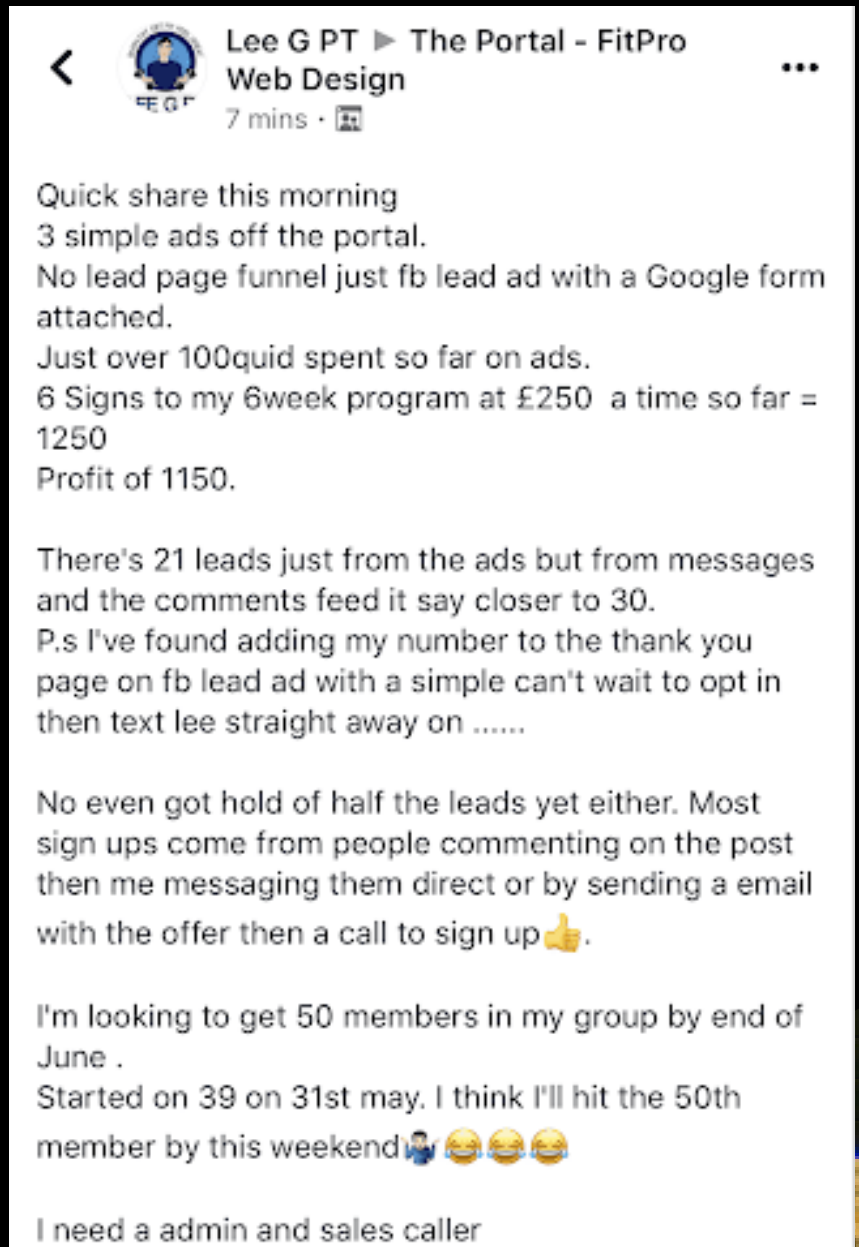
Lee G PT ▶ The Portal - FitPro Web Design
7 mins ·

Quick share this morning
3 simple ads off the portal.
No lead page funnel just fb lead ad with a Google form attached.
Just over 100quid spent so far on ads.
6 Signs to my 6week program at £250 a time so far = 1250
Profit of 1150.

There's 21 leads just from the ads but from messages and the comments feed it say closer to 30.
P.s I've found adding my number to the thank you page on fb lead ad with a simple can't wait to opt in then text lee straight away on ......

No even got hold of half the leads yet either. Most sign ups come from people commenting on the post then me messaging them direct or by sending a email with the offer then a call to sign up👍.

I'm looking to get 50 members in my group by end of June .
Started on 39 on 31st may. I think I'll hit the 50th member by this weekend🤷‍♂️😂😂😂

I need a admin and sales caller